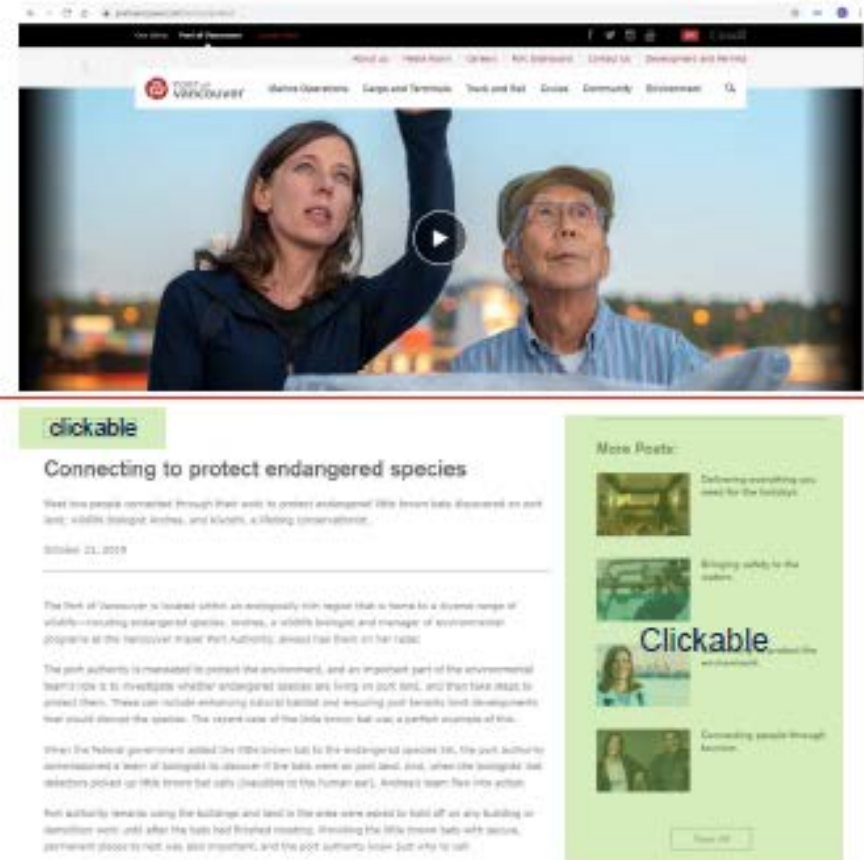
Our sites   Port of Vancouver

About us   Media Room   Careers   Port Dashboard   Contact Us   Development and Permits

PORT of vancouver   Marine Operations   Cargo and Terminals   Truck and Rail   Cruise   Community   Environment

clickable

Connecting to protect endangered species

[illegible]

October 21, 2019

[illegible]

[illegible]

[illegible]

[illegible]

More Posts

Delivering everything you need for the holidays

Bringing safety to the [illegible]

Clickable

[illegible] environment

Connecting people through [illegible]

View All